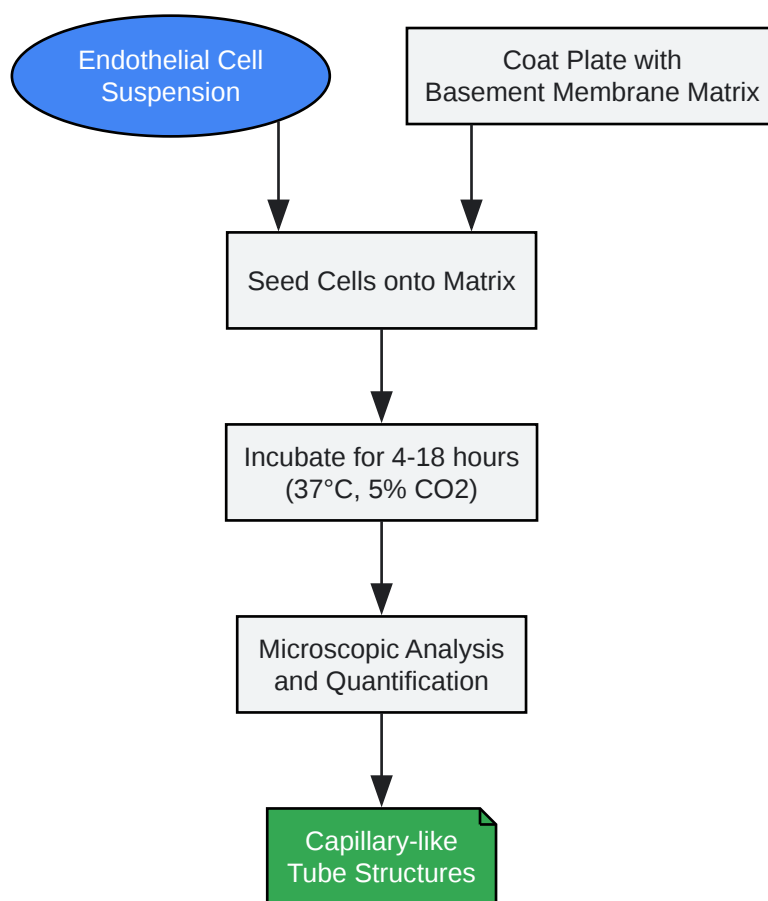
Endothelial Cell Suspension

Coat Plate with Basement Membrane Matrix

Seed Cells onto Matrix

Incubate for 4-18 hours (37°C, 5% CO2)

Microscopic Analysis and Quantification

Capillary-like Tube Structures